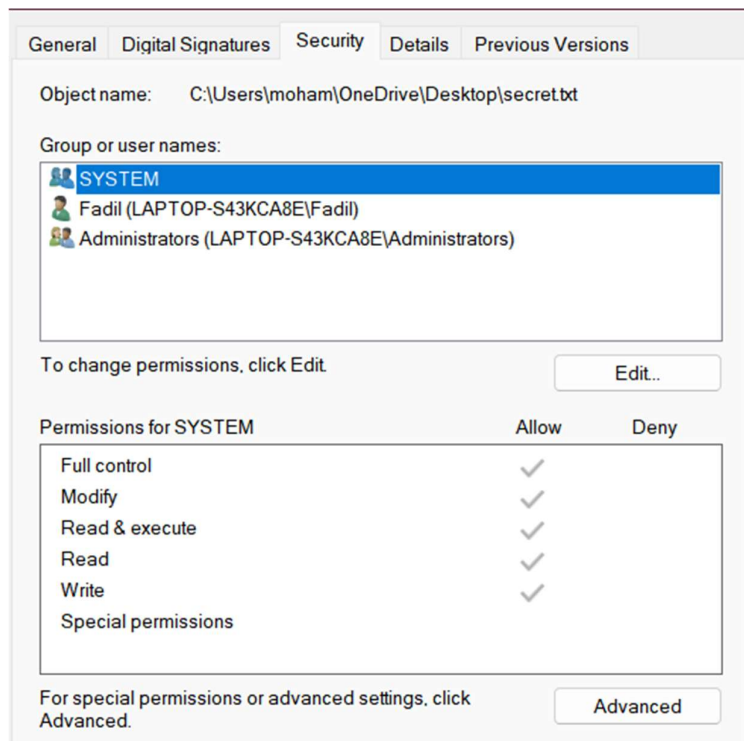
General | Digital Signatures | Security | Details | Previous Versions

Object name: C:\Users\moham\OneDrive\Desktop\secret.txt

Group or user names:

SYSTEM
Fadil (LAPTOP-S43KCA8E\Fadil)
Administrators (LAPTOP-S43KCA8E\Administrators)

To change permissions, click Edit.

Edit...

| Permissions for SYSTEM | Allow | Deny |
|---|---|---|
| Full control | ✓ | |
| Modify | ✓ | |
| Read & execute | ✓ | |
| Read | ✓ | |
| Write | ✓ | |
| Special permissions | | |

For special permissions or advanced settings, click Advanced.

Advanced